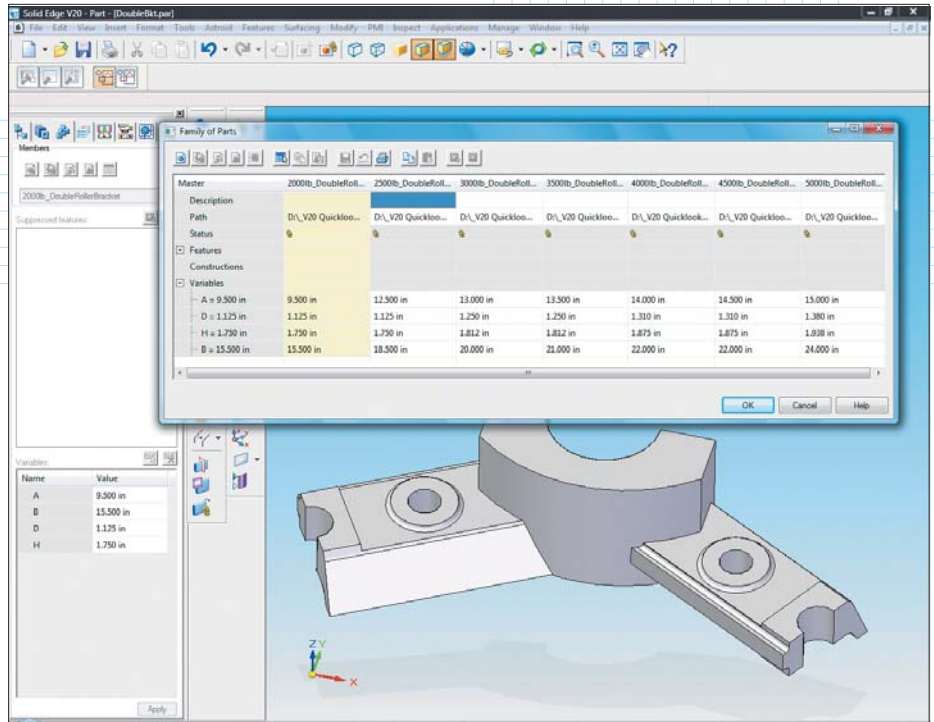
Solid Edge V20 - Part - [DoubleBit.par]

File Edit View Insert Format Tools Autrout Features Surfacing Modify PMI Inspect Applications Manage Window Help

Members

2000lb_DoubleRollerBracket

Suppressed features:

Variables:

| Name | Value |
|---|---|
| A | 9.500 in |
| B | 15.500 in |
| D | 1.125 in |
| H | 1.750 in |

Apply

Family of Parts

| Master | 2000lb_DoubleRoll... | 2500lb_DoubleRoll... | 3000lb_DoubleRoll... | 3500lb_DoubleRoll... | 4000lb_DoubleRoll... | 4500lb_DoubleRoll... | 5000lb_DoubleRoll... |
|---|---|---|---|---|---|---|---|
| Description | | | | | | | |
| Path | D:\_V20 Quickloo... | D:\_V20 Quickloo... | D:\_V20 Quickloo... | D:\_V20 Quickloo... | D:\_V20 Quicklook... | D:\_V20 Quickloo... | D:\_V20 Quickloo... |
| Status | | | | | | | |
| Features | | | | | | | |
| Constructions | | | | | | | |
| Variables | | | | | | | |
| A = 9.500 in | 9.500 in | 12.500 in | 13.000 in | 13.500 in | 14.000 in | 14.500 in | 15.000 in |
| D = 1.125 in | 1.125 in | 1.125 in | 1.250 in | 1.250 in | 1.310 in | 1.310 in | 1.380 in |
| H = 1.750 in | 1.750 in | 1.750 in | 1.812 in | 1.812 in | 1.875 in | 1.875 in | 1.938 in |
| B = 15.500 in | 15.500 in | 18.500 in | 20.000 in | 21.000 in | 22.000 in | 22.000 in | 24.000 in |

OK Cancel Help

Z Y X